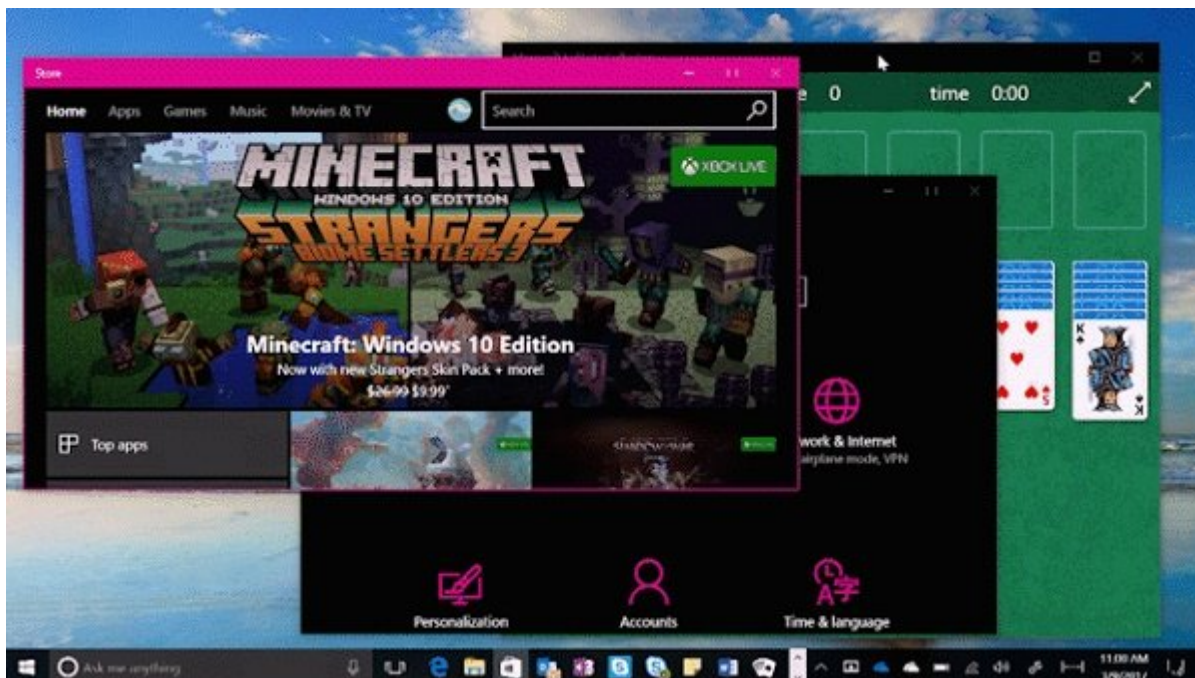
Store

Home Apps Games Music Movies & TV

Search

MINECRAFT
WINDOWS 10 EDITION
STRANGERS
BIOME SETTLERS 3

XBOX LIVE

Minecraft: Windows 10 Edition
Now with new Strangers Skin Pack + more!
$26.99 $9.99*

Top apps

e 0 time 0:00

work & Internet
airplane mode, VPN

Personalization

Accounts

Time & language

Ask me anything

11:00 AM
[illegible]